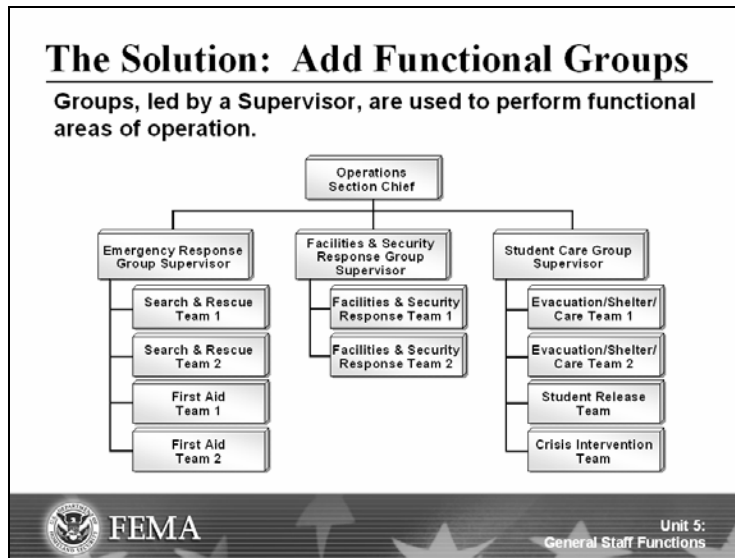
The Solution: Add Functional Groups

Groups, led by a Supervisor, are used to perform functional areas of operation.

Operations Section Chief

Emergency Response Group Supervisor

Search & Rescue Team 1

Search & Rescue Team 2

First Aid Team 1

First Aid Team 2

Facilities & Security Response Group Supervisor

Facilities & Security Response Team 1

Facilities & Security Response Team 2

Student Care Group Supervisor

Evacuation/Shelter/ Care Team 1

Evacuation/Shelter/ Care Team 2

Student Release Team

Crisis Intervention Team

FEMA

Unit 5: General Staff Functions